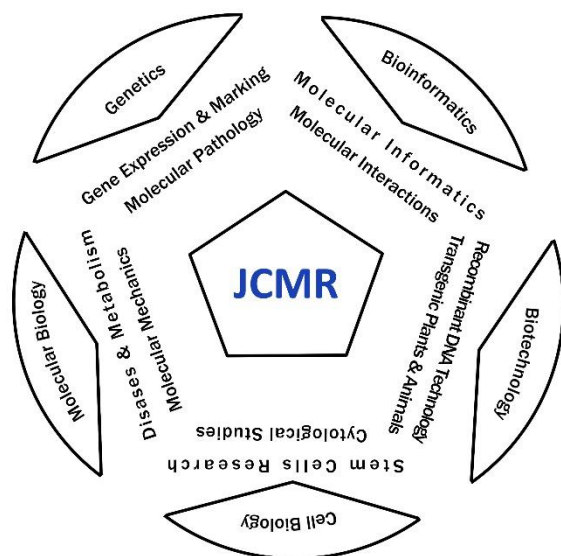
JCMR

Genetics

Gene Expression & Marking

Molecular Pathology

Bioinformatics

Molecular Informatics

Molecular Interactions

Biotechnology

Recombinant DNA Technology

Transgenic Plants & Animals

Cell Biology

Stem Cells Research

Cytological Studies

Molecular Biology

Diseases & Metabolism

Molecular Mechanics